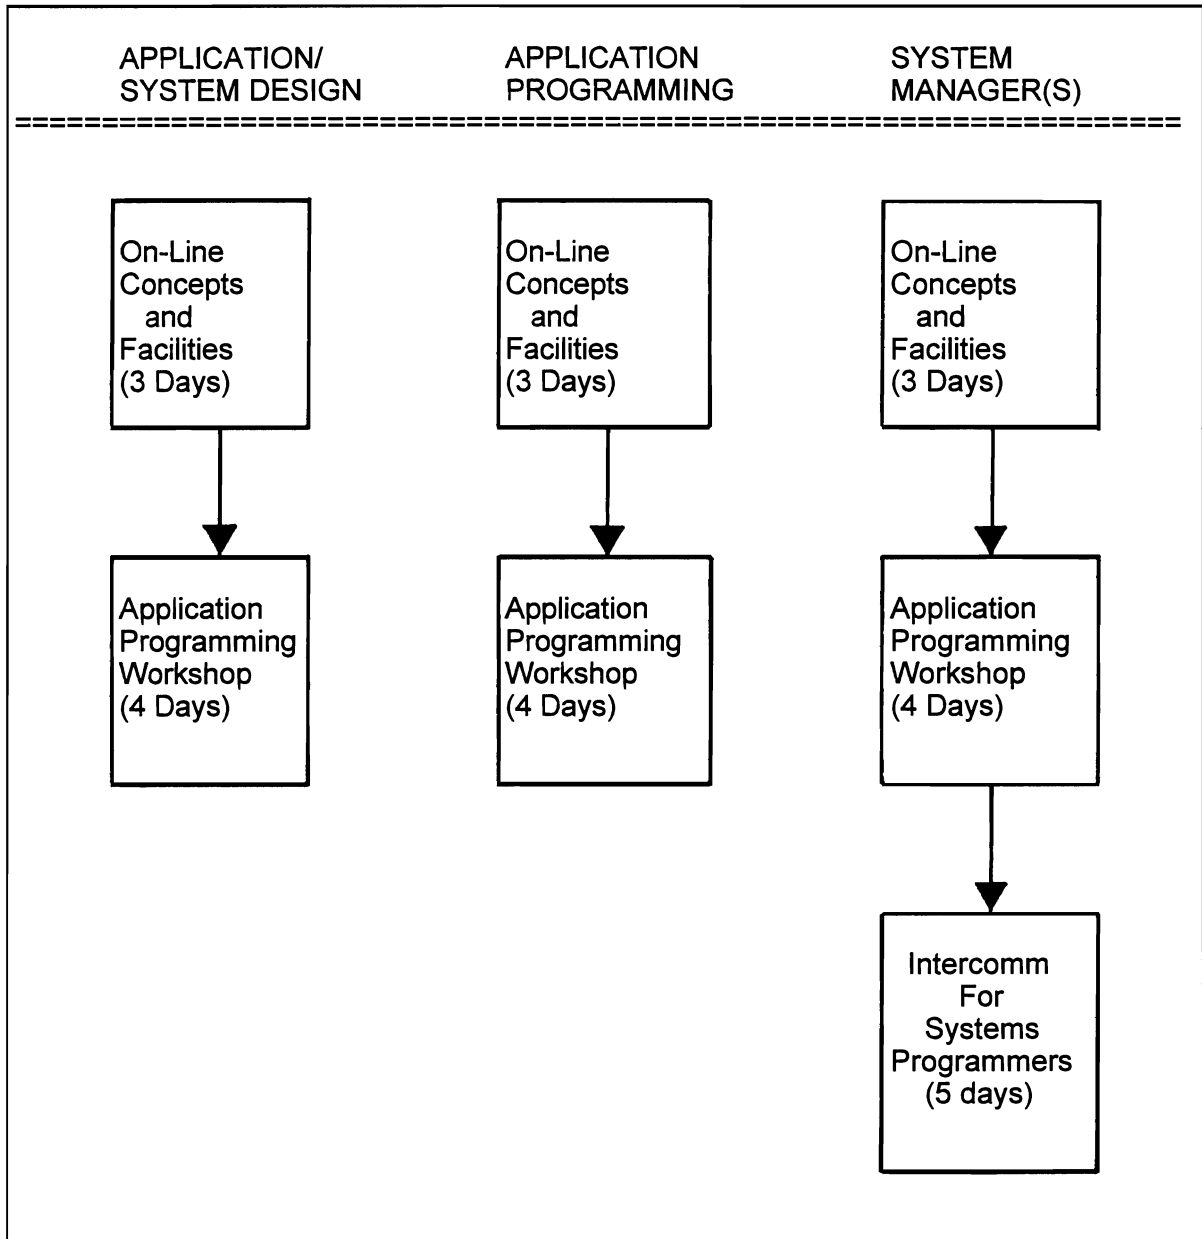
APPLICATION/ SYSTEM DESIGN

APPLICATION PROGRAMMING

SYSTEM MANAGER(S)

On-Line Concepts and Facilities (3 Days)

Application Programming Workshop (4 Days)

On-Line Concepts and Facilities (3 Days)

Application Programming Workshop (4 Days)

On-Line Concepts and Facilities (3 Days)

Application Programming Workshop (4 Days)

Intercomm For Systems Programmers (5 days)